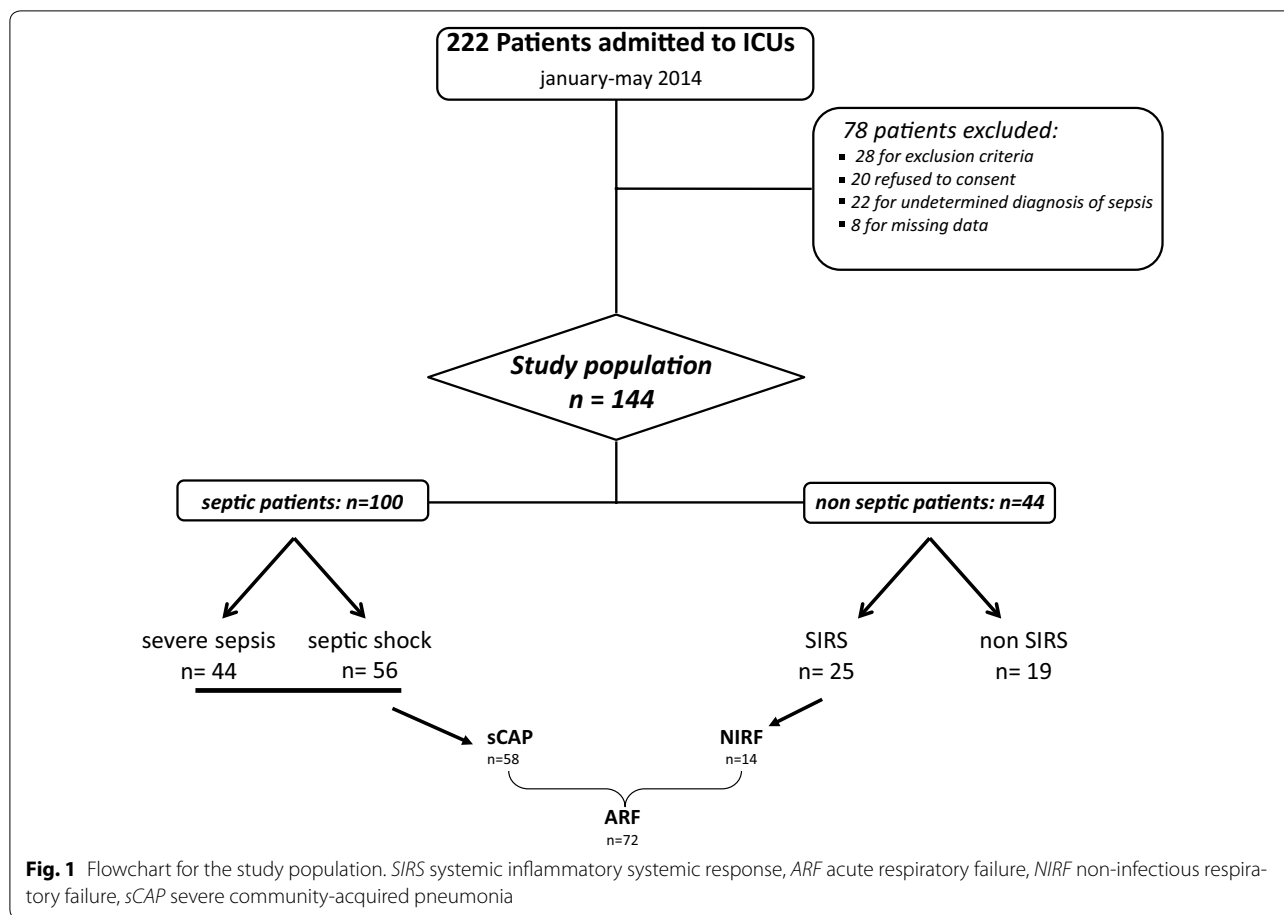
222 Patients admitted to ICUs
january-may 2014

78 patients excluded:
28 for exclusion criteria
20 refused to consent
22 for undetermined diagnosis of sepsis
8 for missing data

Study population
n = 144

septic patients: n=100

non septic patients: n=44

severe sepsis
n= 44

septic shock
n= 56

SIRS
n= 25

non SIRS
n= 19

sCAP
n=58

NIRF
n=14

ARF
n=72

**Fig. 1** Flowchart for the study population. *SIRS* systemic inflammatory systemic response, *ARF* acute respiratory failure, *NIRF* non-infectious respiratory failure, *sCAP* severe community-acquired pneumonia